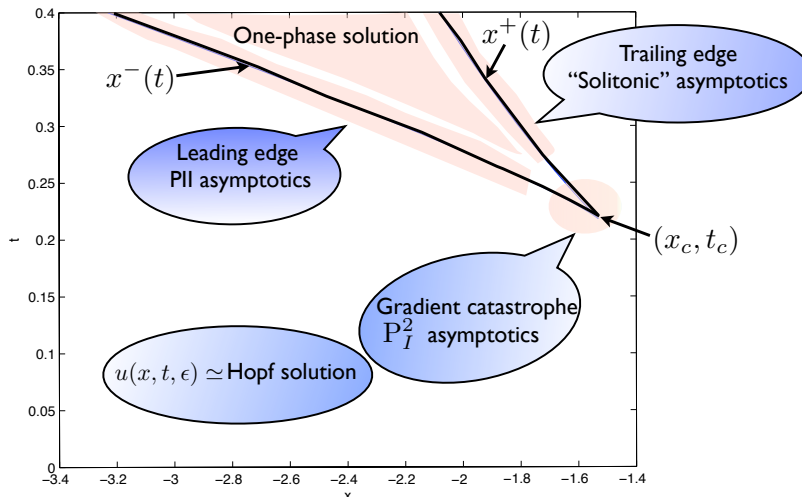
One-phase solution

$x^+(t)$

Trailing edge "Solitonic" asymptotics

$x^-(t)$

Leading edge PII asymptotics

$(x_c, t_c)$

Gradient catastrophe $\mathrm{P}_I^2$ asymptotics

$u(x,t,\epsilon) \simeq$ Hopf solution

0.4
0.35
0.3
0.25
0.2
0.15
0.1
0.05
0

t

−3.4 −3.2 −3 −2.8 −2.6 −2.4 −2.2 −2 −1.8 −1.6 −1.4

x